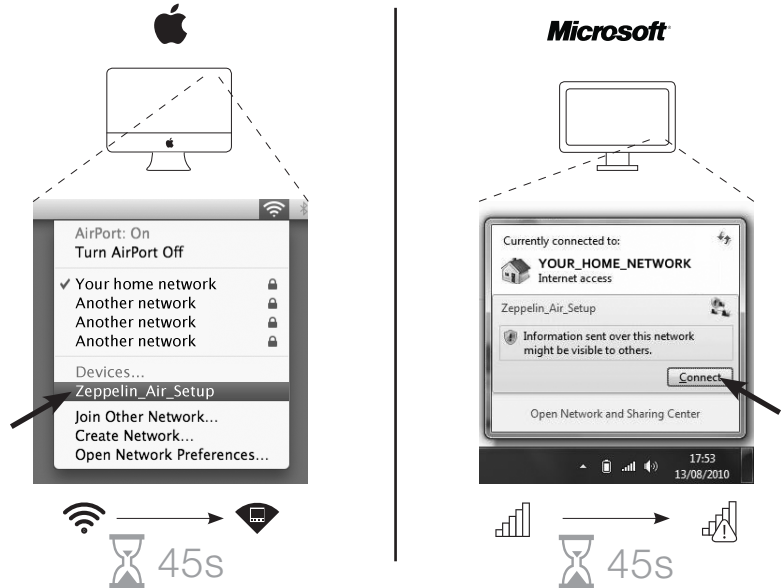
AirPort: On
Turn AirPort Off

✓ Your home network
Another network
Another network
Another network

Devices...
Zeppelin_Air_Setup

Join Other Network...
Create Network...
Open Network Preferences...

45s

Microsoft

Currently connected to:
YOUR_HOME_NETWORK
Internet access

Zeppelin_Air_Setup

Information sent over this network might be visible to others.

Connect

Open Network and Sharing Center

17:53
13/08/2010

45s